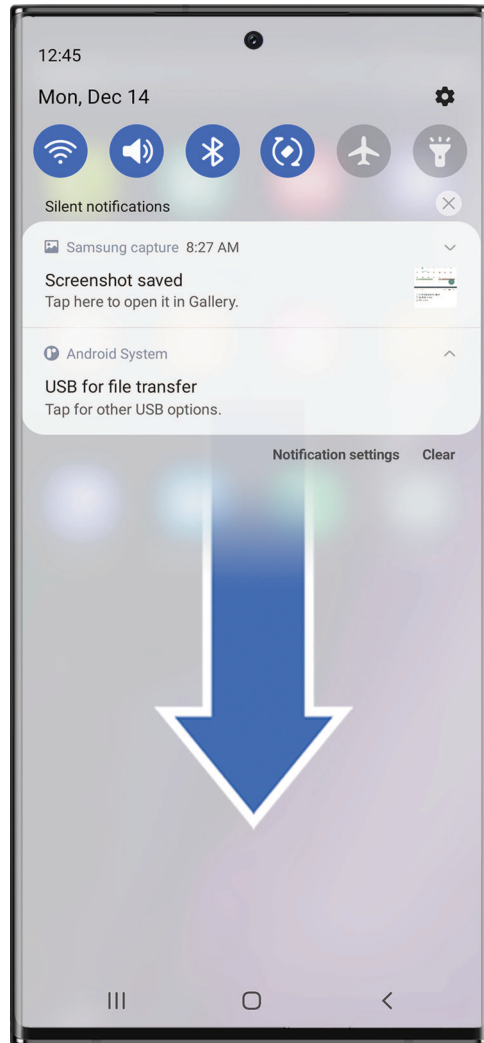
12:45

Mon, Dec 14

Silent notifications

Samsung capture 8:27 AM

Screenshot saved
Tap here to open it in Gallery.

Android System

USB for file transfer
Tap for other USB options.

Notification settings Clear